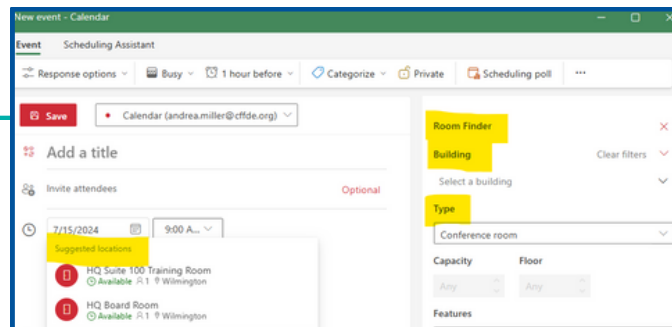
New event - Calendar

Event Scheduling Assistant

Response options Busy 1 hour before Categorize Private Scheduling poll ···

Save Calendar (andrea.miller@cffde.org)

Add a title

Invite attendees Optional

7/15/2024 9:00 A...

Suggested locations

HQ Suite 100 Training Room
Available 1 Wilmington

HQ Board Room
Available 1 Wilmington

Room Finder

Building Clear filters

Select a building

Type

Conference room

Capacity Floor

Any Any

Features